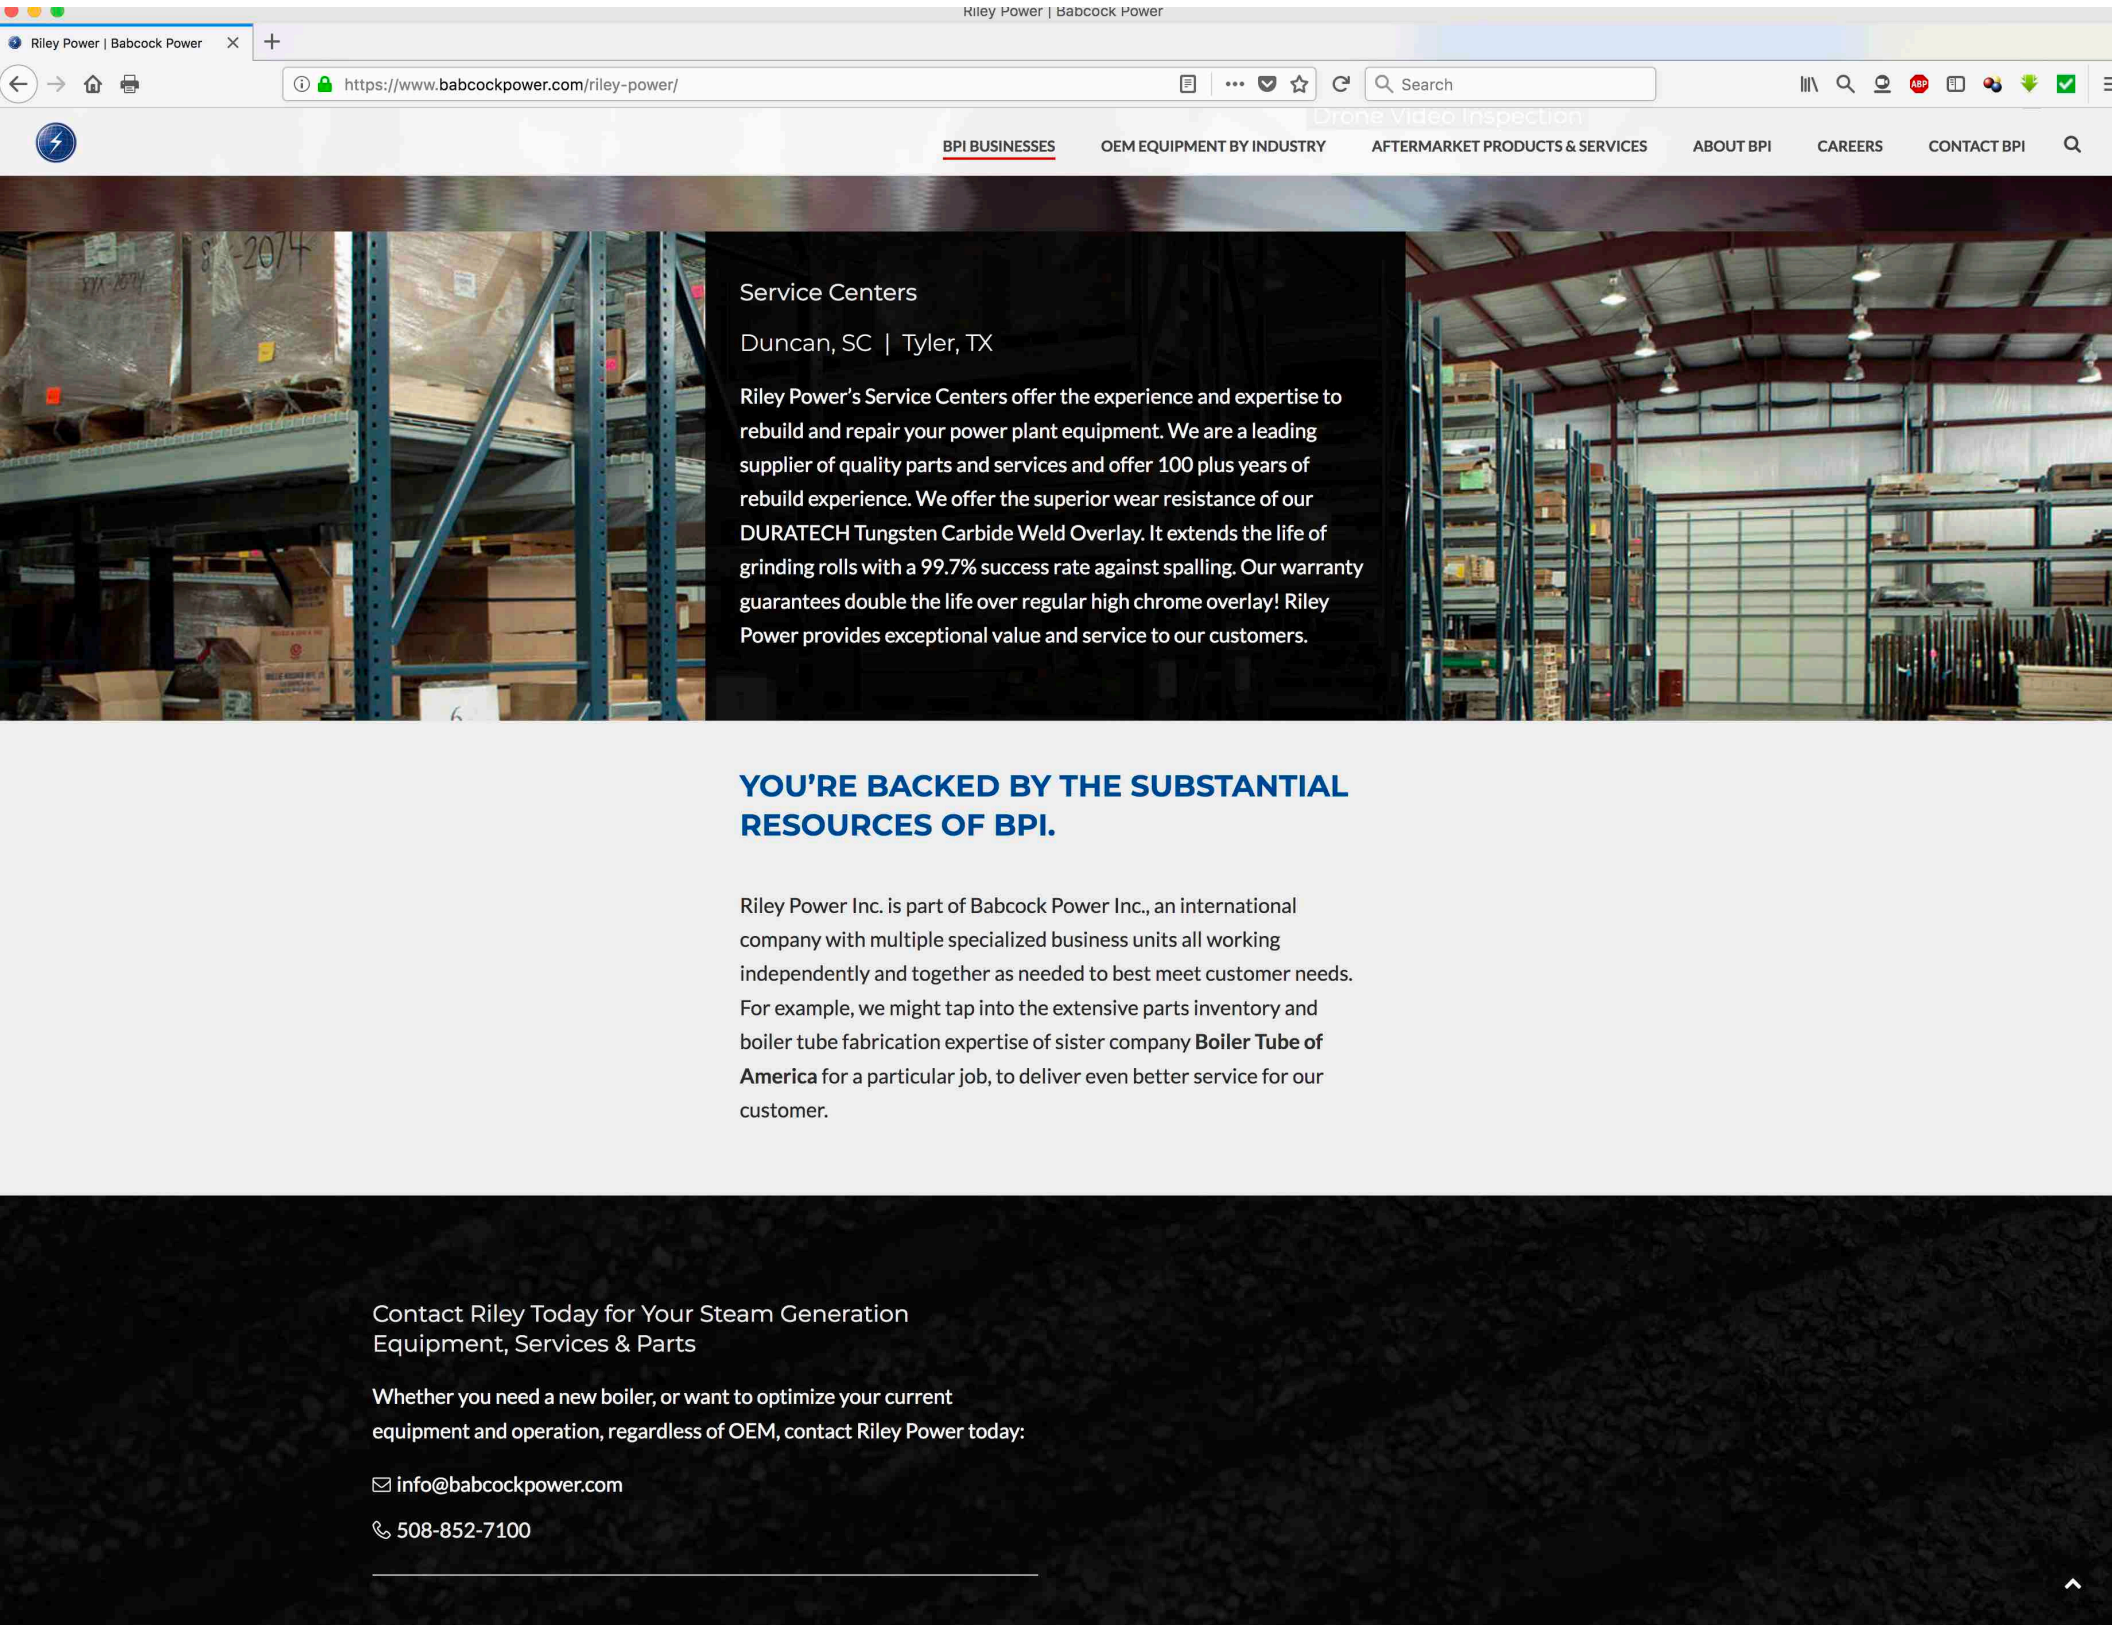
Riley Power | Babcock Power

Riley Power | Babcock Power

https://www.babcockpower.com/riley-power/

Search

Drone Video Inspection

BPI BUSINESSES OEM EQUIPMENT BY INDUSTRY AFTERMARKET PRODUCTS & SERVICES ABOUT BPI CAREERS CONTACT BPI

Service Centers

Duncan, SC | Tyler, TX

Riley Power's Service Centers offer the experience and expertise to rebuild and repair your power plant equipment. We are a leading supplier of quality parts and services and offer 100 plus years of rebuild experience. We offer the superior wear resistance of our DURATECH Tungsten Carbide Weld Overlay. It extends the life of grinding rolls with a 99.7% success rate against spalling. Our warranty guarantees double the life over regular high chrome overlay! Riley Power provides exceptional value and service to our customers.

YOU'RE BACKED BY THE SUBSTANTIAL RESOURCES OF BPI.

Riley Power Inc. is part of Babcock Power Inc., an international company with multiple specialized business units all working independently and together as needed to best meet customer needs. For example, we might tap into the extensive parts inventory and boiler tube fabrication expertise of sister company **Boiler Tube of America** for a particular job, to deliver even better service for our customer.

Contact Riley Today for Your Steam Generation Equipment, Services & Parts

Whether you need a new boiler, or want to optimize your current equipment and operation, regardless of OEM, contact Riley Power today:

info@babcockpower.com

508-852-7100